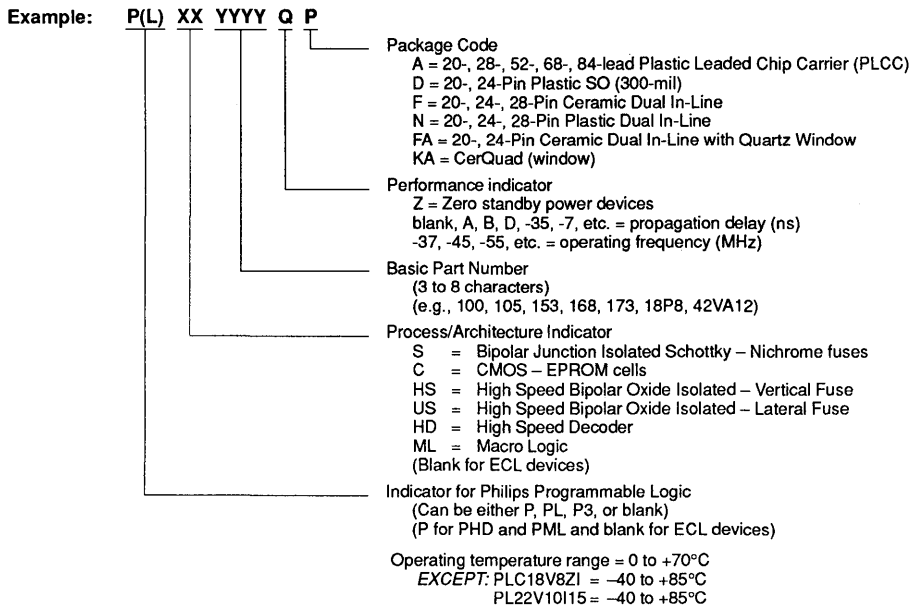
Example: P(L) XX YYYY Q P

Package Code
A = 20-, 28-, 52-, 68-, 84-lead Plastic Leaded Chip Carrier (PLCC)
D = 20-, 24-Pin Plastic SO (300-mil)
F = 20-, 24-, 28-Pin Ceramic Dual In-Line
N = 20-, 24-, 28-Pin Plastic Dual In-Line
FA = 20-, 24-Pin Ceramic Dual In-Line with Quartz Window
KA = CerQuad (window)

Performance indicator
Z = Zero standby power devices
blank, A, B, D, -35, -7, etc. = propagation delay (ns)
-37, -45, -55, etc. = operating frequency (MHz)

Basic Part Number
(3 to 8 characters)
(e.g., 100, 105, 153, 168, 173, 18P8, 42VA12)

Process/Architecture Indicator
S = Bipolar Junction Isolated Schottky – Nichrome fuses
C = CMOS – EPROM cells
HS = High Speed Bipolar Oxide Isolated – Vertical Fuse
US = High Speed Bipolar Oxide Isolated – Lateral Fuse
HD = High Speed Decoder
ML = Macro Logic
(Blank for ECL devices)

Indicator for Philips Programmable Logic
(Can be either P, PL, P3, or blank)
(P for PHD and PML and blank for ECL devices)

Operating temperature range = 0 to +70°C
EXCEPT: PLC18V8ZI = –40 to +85°C
PL22V10I15 = –40 to +85°C